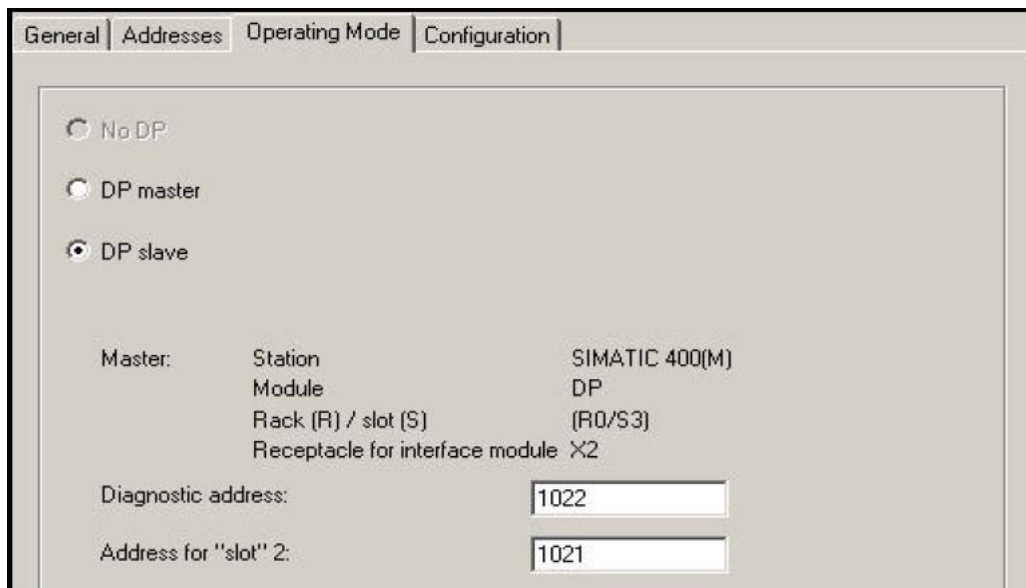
General | Addresses | Operating Mode | Configuration

No DP

DP master

DP slave

| | | |
|---|---|---|
| Master: | Station | SIMATIC 400(M) |
| | Module | DP |
| | Rack (R) / slot (S) | (R0/S3) |
| | Receptacle for interface module | X2 |

Diagnostic address: 1022

Address for "slot" 2: 1021